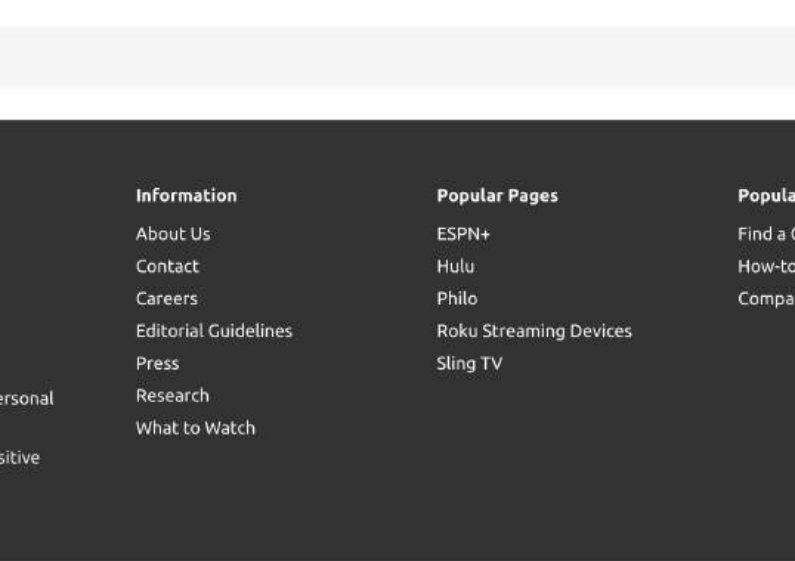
ersonal

sitive

Information

About Us

Contact

Careers

Editorial Guidelines

Press

Research

What to Watch

Popular Pages

ESPN+

Hulu

Philo

Roku Streaming Devices

Sling TV

Popula

Find a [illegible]

How-to

Compa